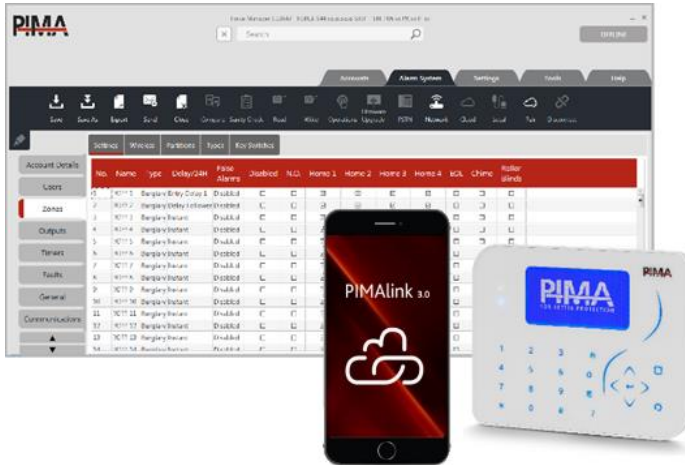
PIMA

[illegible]

Search

OFFLINE

Accounts

Alarm System

Settings

Tools

Help

Save

Save As

Export

Send

Close

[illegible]

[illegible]

Read

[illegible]

Operations

Firmware Upgrade

PSTN

Network

Cloud

Local

Tab

Disconnect

Settings

Wireless

Partitions

Types

Key Statistics

Account Details

Users

Zones

Outputs

Timers

Faults

General

Communications

| No. | Name | Type | Delay/24H | False Alarms | Disabled | N.O. | Home 1 | Home 2 | Home 3 | Home 4 | EOL | Chime | Roller Blinds |
|---|---|---|---|---|---|---|---|---|---|---|---|---|---|
| 1 | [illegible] | Burglary | Entry Delay 1 | Disabled | | | | | | | | | |
| 2 | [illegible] | Burglary | Delay Follower | Disabled | | | | | | | | | |
| 3 | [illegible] | Burglary | Instant | Disabled | | | | | | | | | |
| 4 | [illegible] | Burglary | Instant | Disabled | | | | | | | | | |
| 5 | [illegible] | Burglary | Instant | Disabled | | | | | | | | | |
| 6 | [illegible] | Burglary | Instant | Disabled | | | | | | | | | |
| 7 | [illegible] | Burglary | Instant | Disabled | | | | | | | | | |
| 8 | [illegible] | Burglary | Instant | Disabled | | | | | | | | | |
| 9 | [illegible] | Burglary | Instant | Disabled | | | | | | | | | |
| 10 | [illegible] | Burglary | Instant | Disabled | | | | | | | | | |
| 11 | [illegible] | Burglary | Instant | Disabled | | | | | | | | | |
| 12 | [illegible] | Burglary | Instant | Disabled | | | | | | | | | |
| 13 | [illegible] | Burglary | Instant | Disabled | | | | | | | | | |
| 14 | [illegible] | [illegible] | | | | | | | | | | | |

PIMAlink 3.0

PIMA

PIMA

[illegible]

1 2 3
4 5 6
7 8 9
0